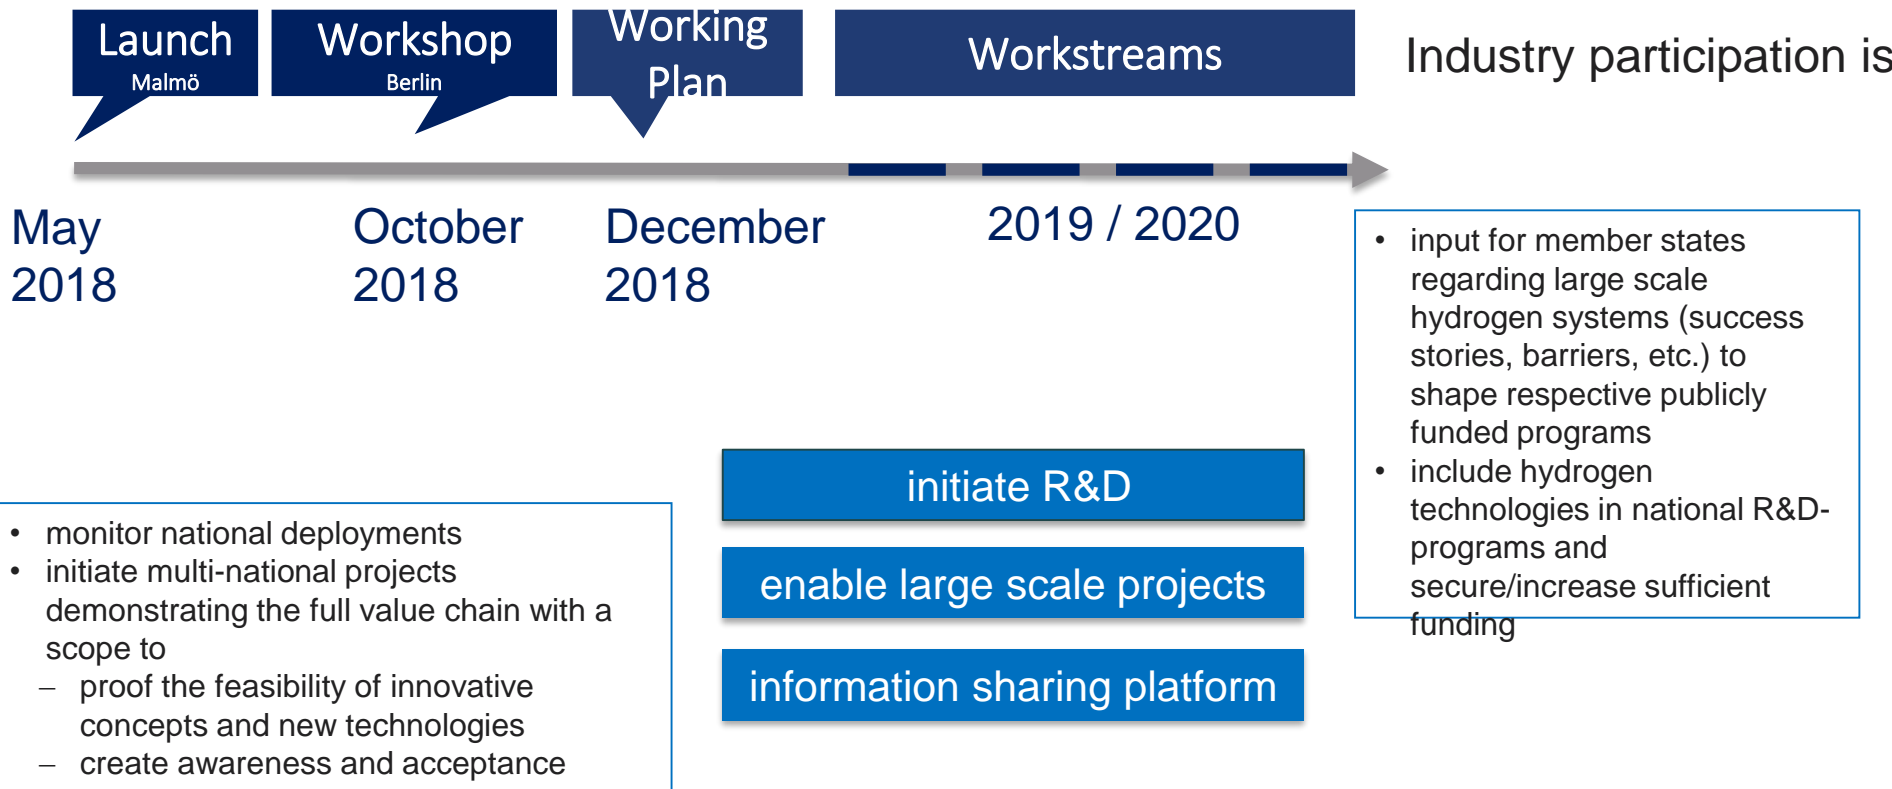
Launch
Malmö

Workshop
Berlin

Working Plan

Workstreams

Industry participation is

May 2018

October 2018

December 2018

2019 / 2020

• input for member states regarding large scale hydrogen systems (success stories, barriers, etc.) to shape respective publicly funded programs
• include hydrogen technologies in national R&D-programs and secure/increase sufficient funding

initiate R&D

enable large scale projects

information sharing platform

• monitor national deployments
• initiate multi-national projects demonstrating the full value chain with a scope to
– proof the feasibility of innovative concepts and new technologies
– create awareness and acceptance